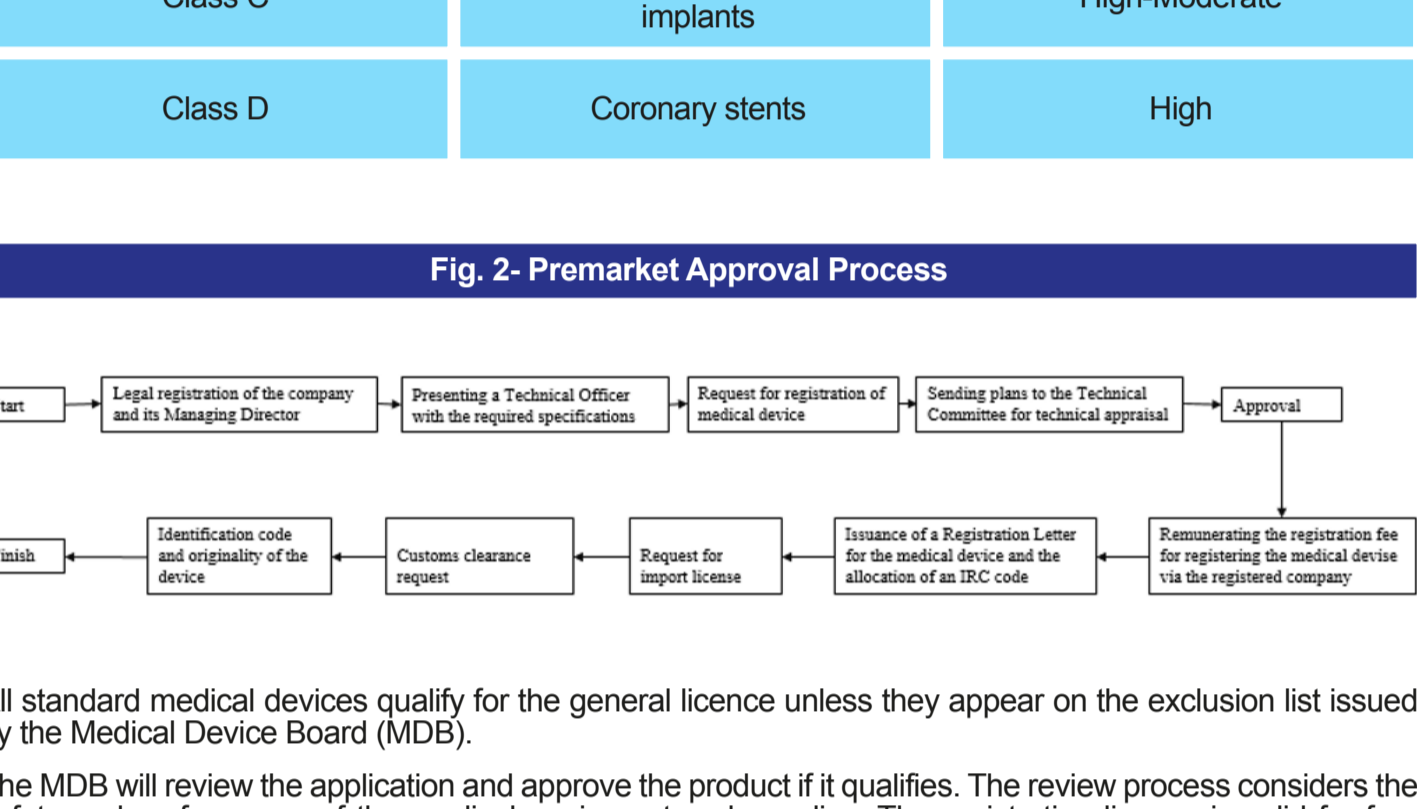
| Class C | implants | High-Moderate |
|---|---|---|
| Class D | Coronary stents | High |

Fig. 2- Premarket Approval Process

tart

Legal registration of the company and its Managing Director

Presenting a Technical Officer with the required specifications

Request for registration of medical device

Sending plans to the Technical Committee for technical appraisal

Approval

Remunerating the registration fee for registering the medical devise via the registered company

Issuance of a Registration Letter for the medical device and the allocation of an IRC code

Request for import license

Customs clearance request

Identification code and originality of the device

inish

ll standard medical devices qualify for the general licence unless they appear on the exclusion list issued y the Medical Device Board (MDB).

he MDB will review the application and approve the product if it qualifies. The review process considers the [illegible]